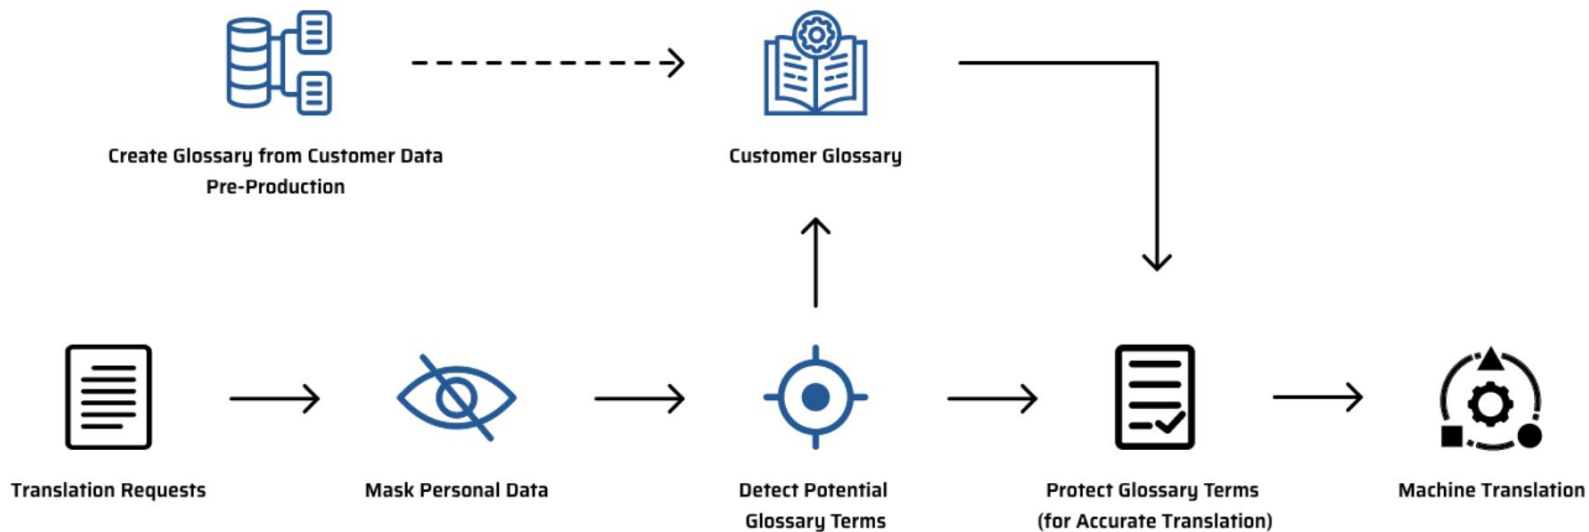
Create Glossary from Customer Data
Pre-Production

Customer Glossary

Translation Requests

Mask Personal Data

Detect Potential Glossary Terms

Protect Glossary Terms (for Accurate Translation)

Machine Translation